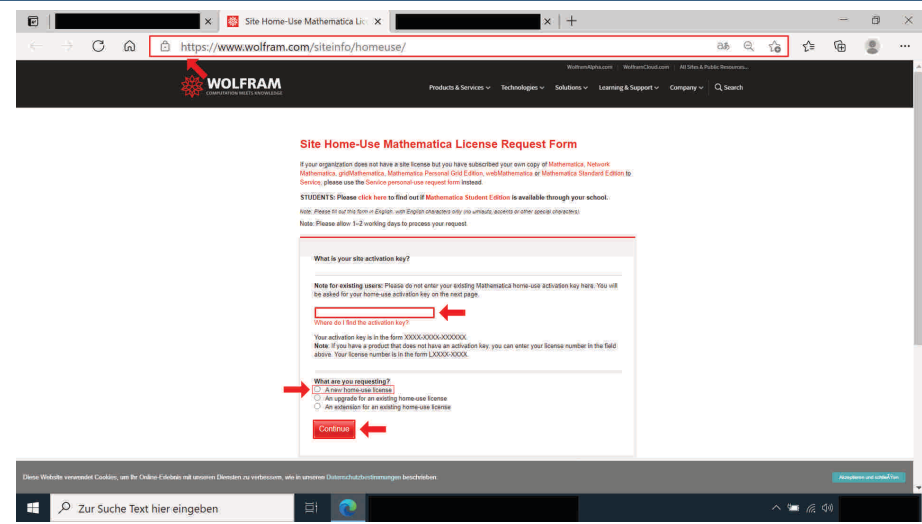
Site Home-Use Mathematica Lic

https://www.wolfram.com/siteinfo/homeuse/

WolframAlpha.com | WolframCloud.com | All Sites & Public Resources...

WOLFRAM
COMPUTATION MEETS KNOWLEDGE

Products & Services Technologies Solutions Learning & Support Company Search

Site Home-Use Mathematica License Request Form

If your organization does not have a site license but you have subscribed your own copy of Mathematica, Network Mathematica, gridMathematica, Mathematica Personal Grid Edition, webMathematica or Mathematica Standard Edition to Service, please use the Service personal-use request form instead.

STUDENTS: Please click here to find out if Mathematica Student Edition is available through your school.

Note: Please fill out this form in English, with English characters only (no umlauts, accents or other special characters).

Note: Please allow 1–2 working days to process your request.

What is your site activation key?

Note for existing users: Please do not enter your existing Mathematica home-use activation key here. You will be asked for your home-use activation key on the next page.

Where do I find the activation key?

Your activation key is in the form XXXX-XXXX-XXXXXX.
Note: If you have a product that does not have an activation key, you can enter your license number in the field above. Your license number is in the form LXXXX-XXXX.

What are you requesting?
A new home-use license
An upgrade for an existing home-use license
An extension for an existing home-use license

Continue

Diese Website verwendet Cookies, um Ihr Online-Erlebnis mit unseren Diensten zu verbessern, wie in unseren Datenschutzbestimmungen beschrieben.

Akzeptieren und schließen

Zur Suche Text hier eingeben